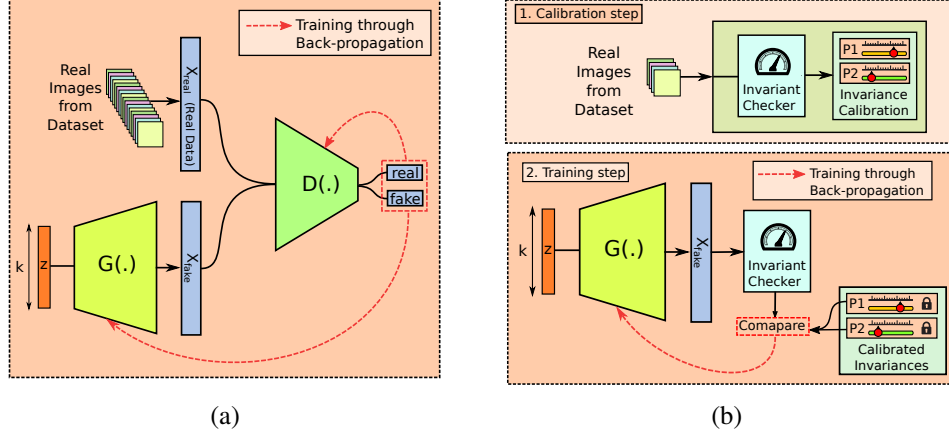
Training through Back-propagation

Real Images from Dataset

$X_{real}$ (Real Data)

D(.)

real

fake

k

z

G(.)

$X_{fake}$

(a)

1. Calibration step

Real Images from Dataset

Invariant Checker

P1

P2

Invariance Calibration

2. Training step

Training through Back-propagation

k

z

G(.)

$X_{fake}$

Invariant Checker

Comapare

P1

P2

Calibrated Invariances

(b)